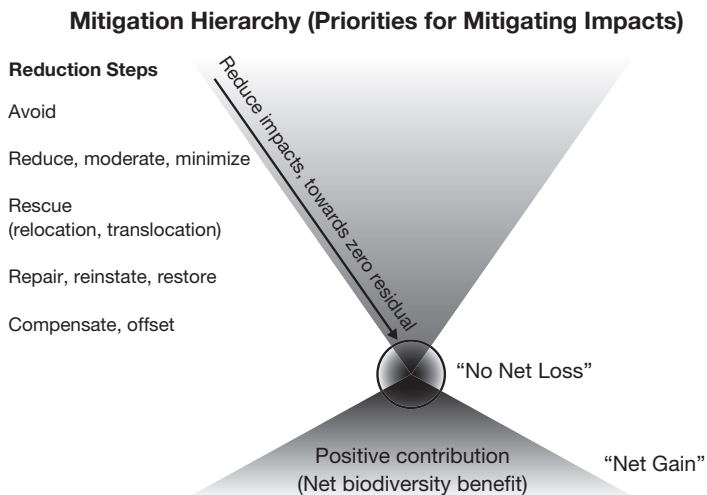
Mitigation Hierarchy (Priorities for Mitigating Impacts)

Reduction Steps

Avoid

Reduce, moderate, minimize

Rescue
(relocation, translocation)

Repair, reinstate, restore

Compensate, offset

Reduce impacts, towards zero residual

"No Net Loss"

Positive contribution
(Net biodiversity benefit)

"Net Gain"